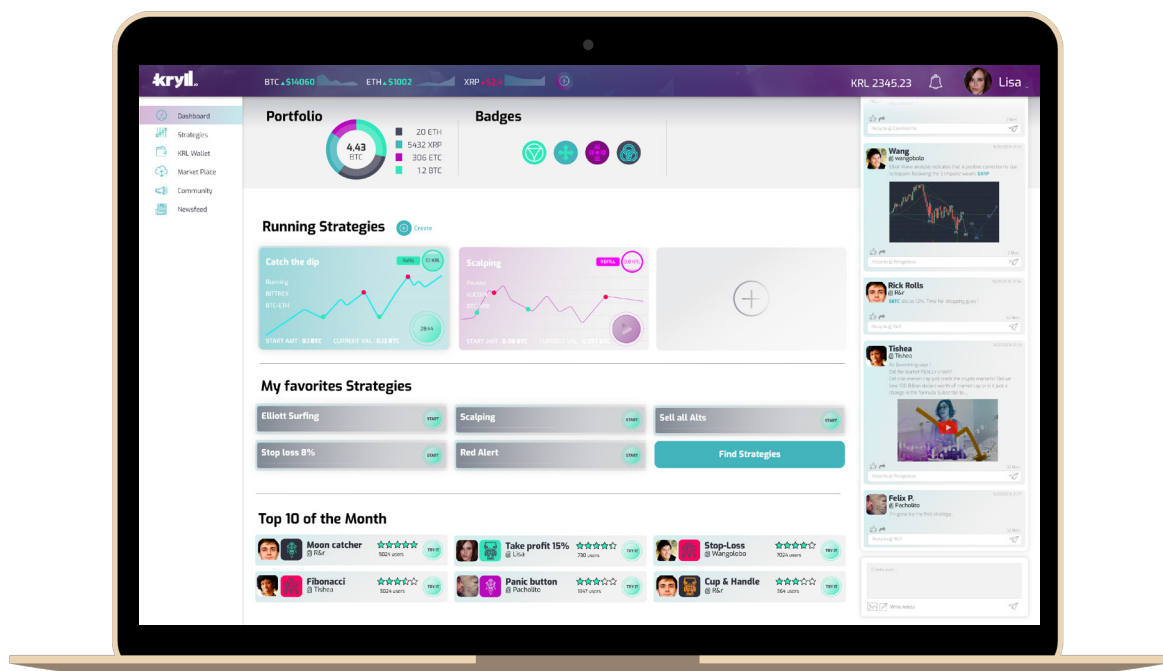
kryll

BTC $14060 ETH $1002 XRP

KRL 2345.23 Lisa

Dashboard
Strategies
KRL Wallet
Market Place
Community
Newsfeed

Portfolio

4,43 BTC

20 ETH
5432 XRP
306 ETC
12 BTC

Badges

Running Strategies

Create

Catch the dip
Running
BITTREX
BTC-ETH
START AMT: 0.2 BTC CURRENT VAL: 0.3 BTC

Scalping
Paused
START AMT: 0.08 BTC

My favorites Strategies

Elliott Surfing START
Scalping START
Sell all Alts START
Stop loss 8% START
Red Alert START
Find Strategies

Top 10 of the Month

Moon catcher @R&r 5024 users TRY IT
Take profit 15% @Lisa 730 users TRY IT
Stop-Loss @Wangolobo 7024 users TRY IT
Fibonacci @Tishea 5024 users TRY IT
Panic button @Pacholito 1347 users TRY IT
Cup & Handle @R&r 564 users TRY IT

Wang
@wangolobo

Rick Rolls
@R&r

Tishea
@Tishea

Felix P.
@Focholito

Write Article